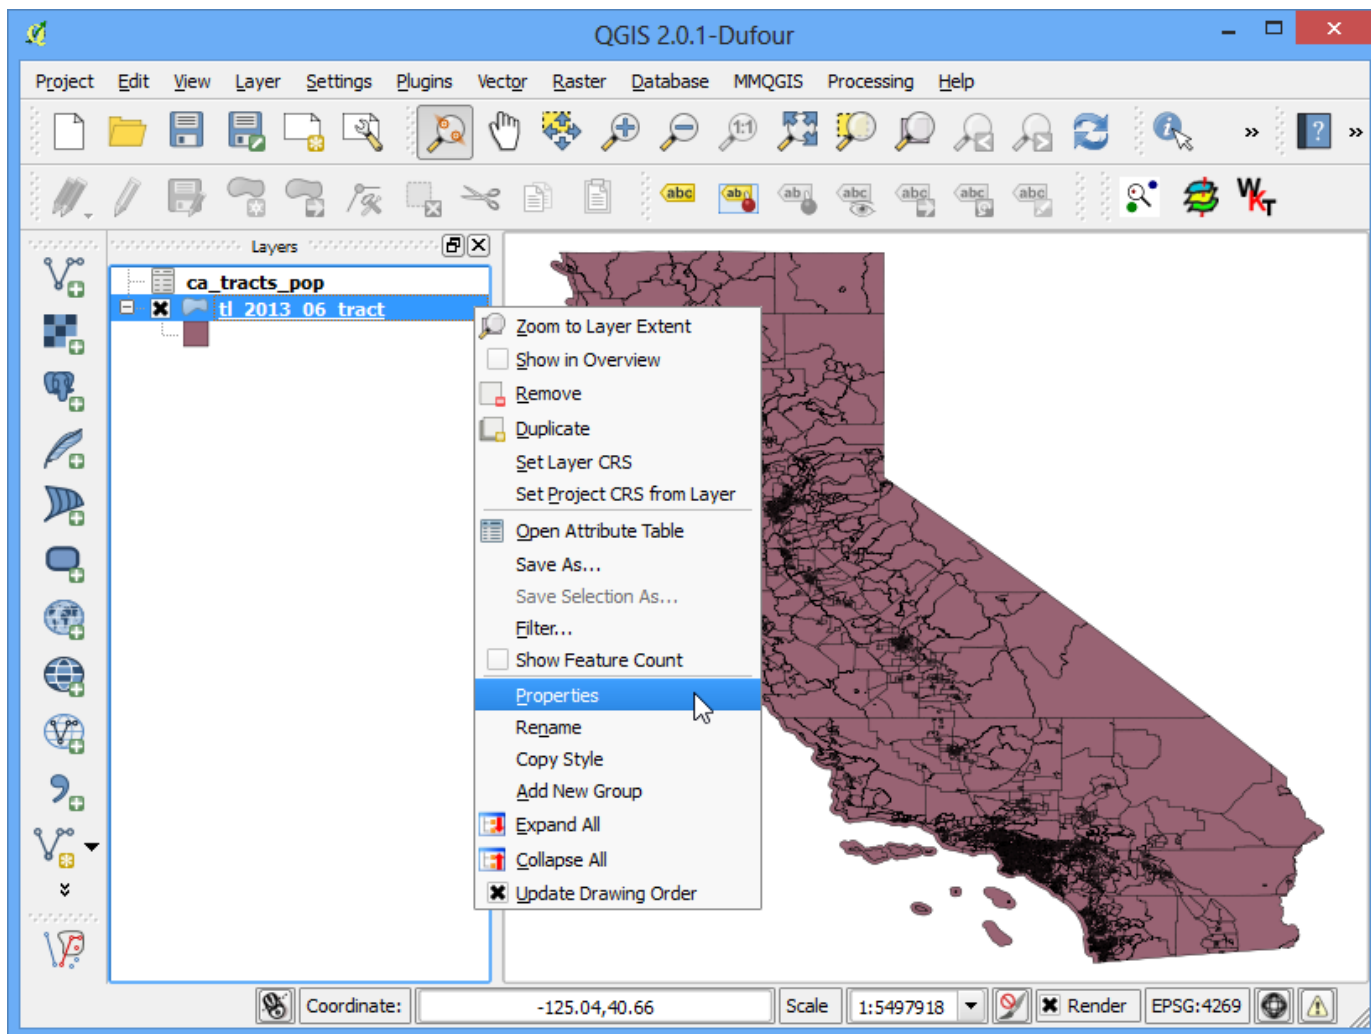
QGIS 2.0.1-Dufour

Project Edit View Layer Settings Plugins Vector Raster Database MMQGIS Processing Help

Layers

ca_tracts_pop
tl_2013_06_tract

Zoom to Layer Extent
Show in Overview
Remove
Duplicate
Set Layer CRS
Set Project CRS from Layer
Open Attribute Table
Save As...
Save Selection As...
Filter...
Show Feature Count
Properties
Rename
Copy Style
Add New Group
Expand All
Collapse All
Update Drawing Order

Coordinate: -125.04,40.66 Scale 1:5497918 Render EPSG:4269